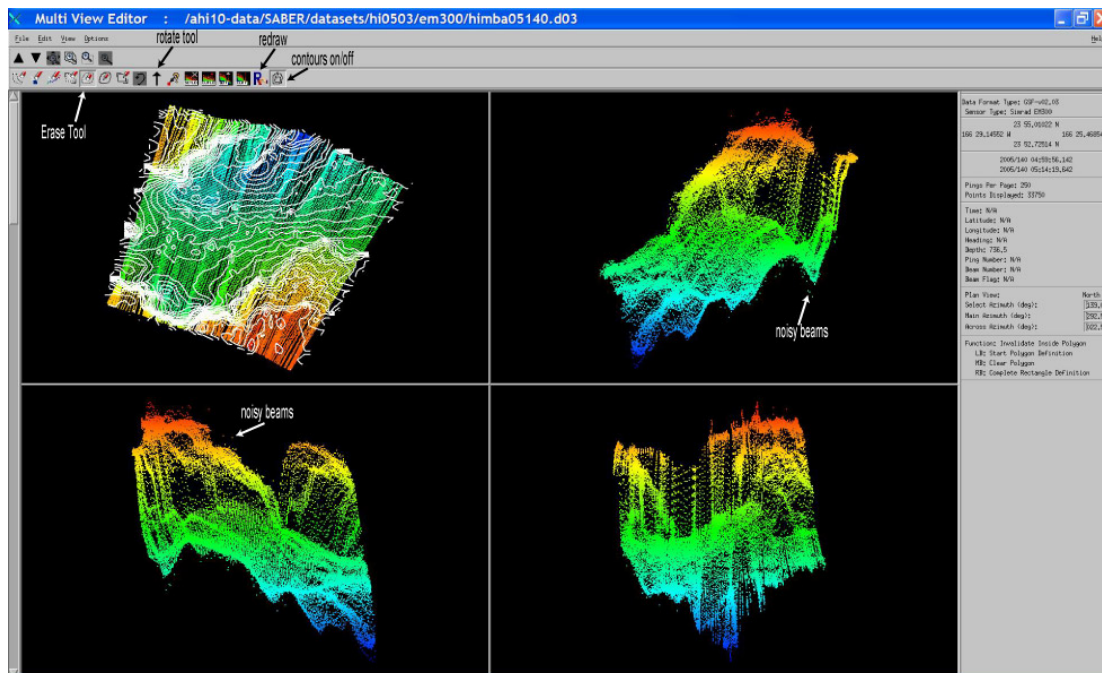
Multi View Editor : /ahi10-data/SABER/datasets/hi0503/em300/himba05140.d03

File Edit View Options

Help

rotate tool

redraw

contours on/off

Erase Tool

noisy beams

noisy beams

Data Format Type: GSF-v02.05
Sensor Type: Simrad EM300
23 55.01022 N
166 29.14552 W
166 25.46854
23 52.72514 N

2005/140 04:59:56.142
2005/140 05:14:19.642

Pings Per Page: 250
Points Displayed: 33750

Time: N/A
Latitude: N/A
Longitude: N/A
Heading: N/A
Depth: 736.5
Ping Number: N/A
Beam Number: N/A
Beam Flag: N/A

Plan View: North
Select Azimuth (deg): 135.
Main Azimuth (deg): 292.
Across Azimuth (deg): 022.

Function: Invalidate Inside Polygon
L1: Start Polygon Definition
M1: Clear Polygon
R1: Complete Rectangle Definition